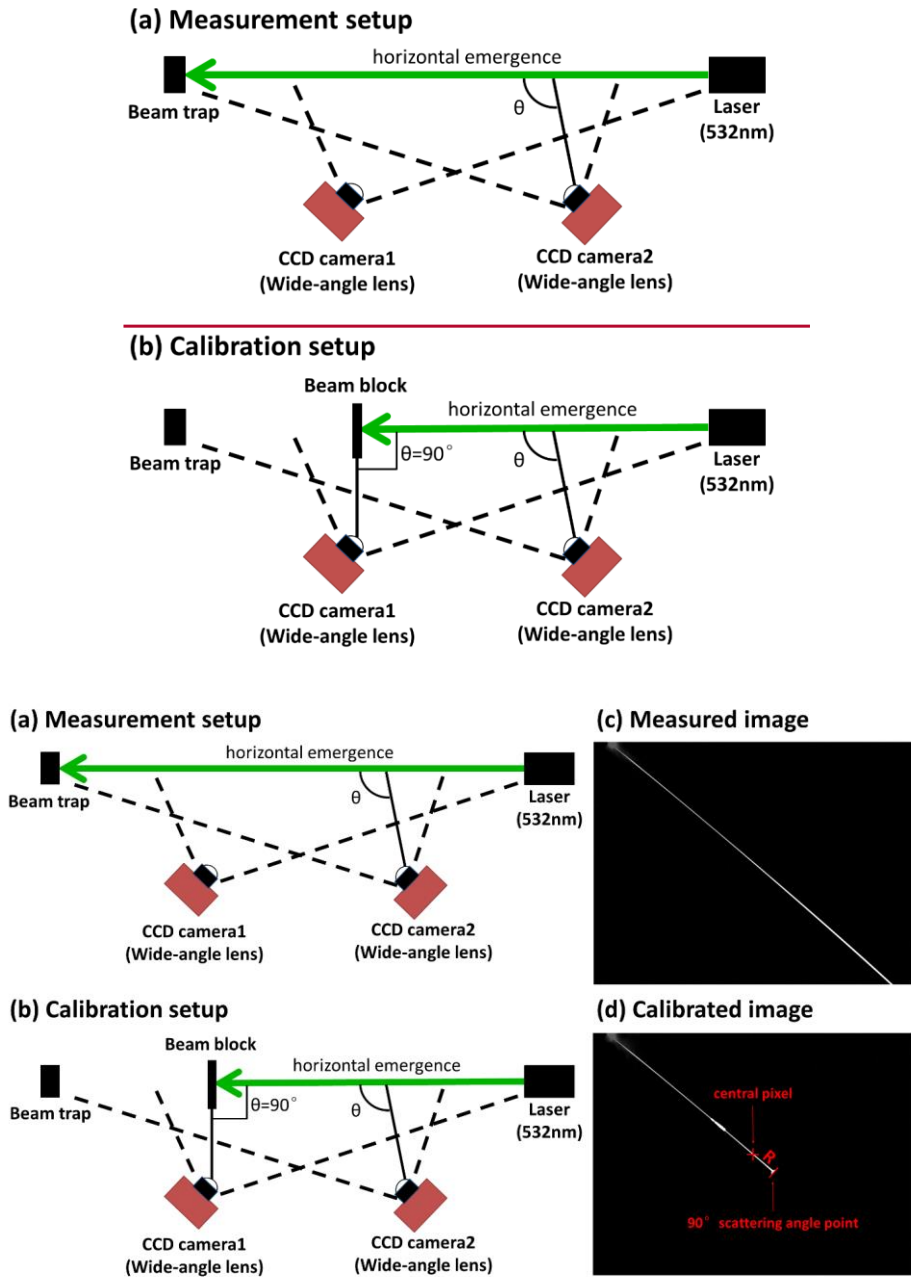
(a) Measurement setup

horizontal emergence

Beam trap

θ

Laser (532nm)

CCD camera1 (Wide-angle lens)

CCD camera2 (Wide-angle lens)

(b) Calibration setup

Beam block

horizontal emergence

Beam trap

θ=90°

θ

Laser (532nm)

CCD camera1 (Wide-angle lens)

CCD camera2 (Wide-angle lens)

(a) Measurement setup

horizontal emergence

Beam trap

θ

Laser (532nm)

CCD camera1 (Wide-angle lens)

CCD camera2 (Wide-angle lens)

(c) Measured image

(b) Calibration setup

Beam block

horizontal emergence

Beam trap

θ=90°

θ

Laser (532nm)

CCD camera1 (Wide-angle lens)

CCD camera2 (Wide-angle lens)

(d) Calibrated image

central pixel

R

90° scattering angle point